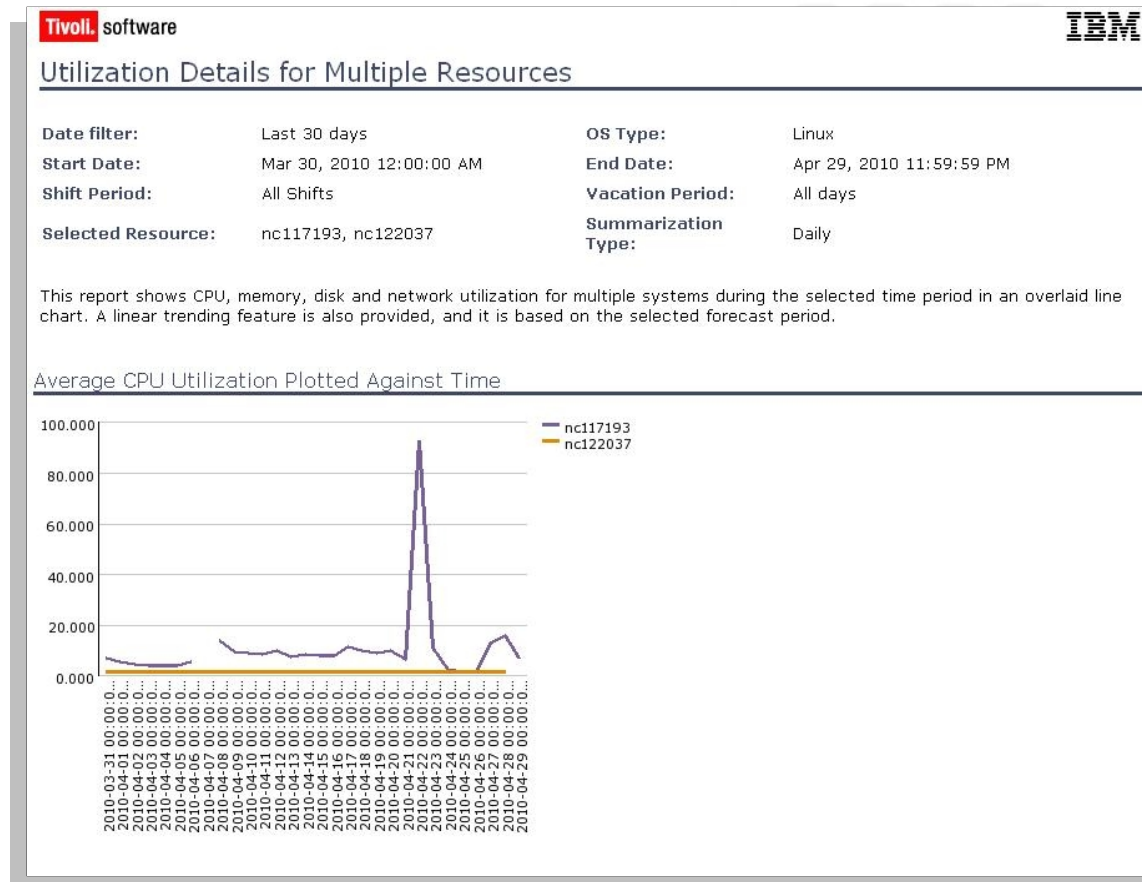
Tivoli. software

IBM

Utilization Details for Multiple Resources

| Date filter: | Last 30 days | OS Type: | Linux |
|---|---|---|---|
| Start Date: | Mar 30, 2010 12:00:00 AM | End Date: | Apr 29, 2010 11:59:59 PM |
| Shift Period: | All Shifts | Vacation Period: | All days |
| Selected Resource: | nc117193, nc122037 | Summarization Type: | Daily |

This report shows CPU, memory, disk and network utilization for multiple systems during the selected time period in an overlaid line chart. A linear trending feature is also provided, and it is based on the selected forecast period.

Average CPU Utilization Plotted Against Time

100.000
80.000
60.000
40.000
20.000
0.000

nc117193
nc122037

2010-03-31 00:00:0...
2010-04-01 00:00:0...
2010-04-02 00:00:0...
2010-04-03 00:00:0...
2010-04-04 00:00:0...
2010-04-05 00:00:0...
2010-04-06 00:00:0...
2010-04-07 00:00:0...
2010-04-08 00:00:0...
2010-04-09 00:00:0...
2010-04-10 00:00:0...
2010-04-11 00:00:0...
2010-04-12 00:00:0...
2010-04-13 00:00:0...
2010-04-14 00:00:0...
2010-04-15 00:00:0...
2010-04-16 00:00:0...
2010-04-17 00:00:0...
2010-04-18 00:00:0...
2010-04-19 00:00:0...
2010-04-20 00:00:0...
2010-04-21 00:00:0...
2010-04-22 00:00:0...
2010-04-23 00:00:0...
2010-04-24 00:00:0...
2010-04-25 00:00:0...
2010-04-26 00:00:0...
2010-04-27 00:00:0...
2010-04-28 00:00:0...
2010-04-29 00:00:0...